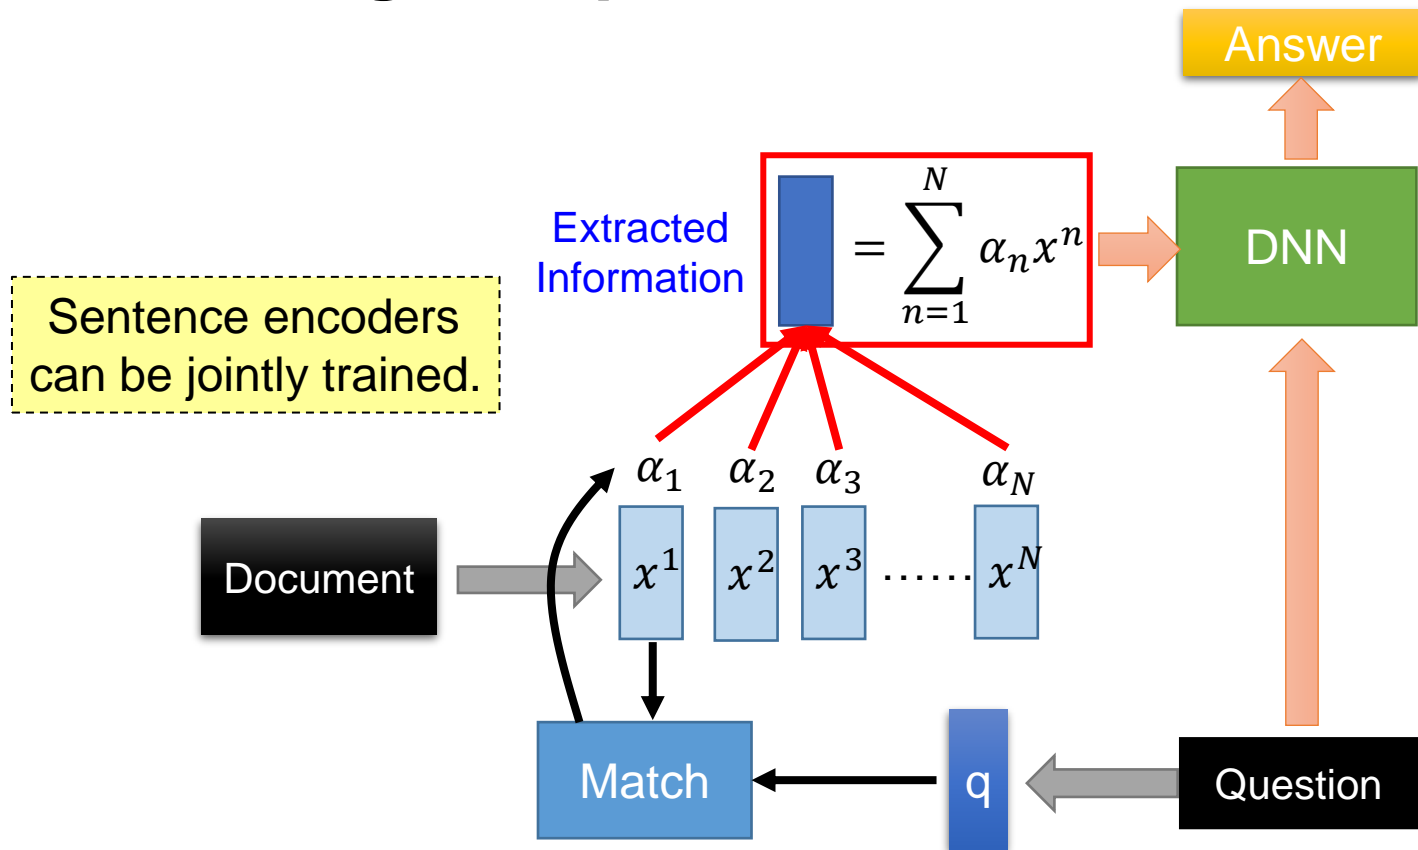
Answer

Extracted Information

$= \sum_{n=1}^{N} \alpha_n x^n$

DNN

Sentence encoders can be jointly trained.

$\alpha_1$ $\alpha_2$ $\alpha_3$ $\alpha_N$

Document

$x^1$ $x^2$ $x^3$ …… $x^N$

Match

q

Question